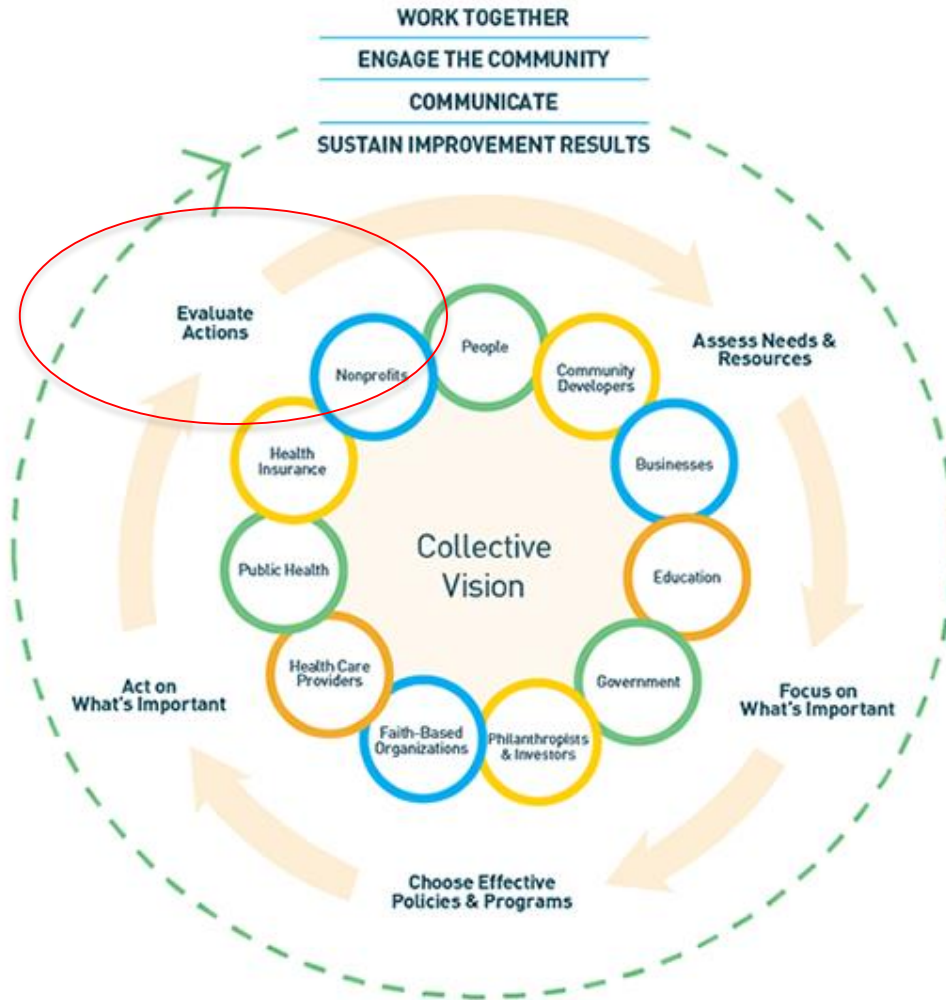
WORK TOGETHER
ENGAGE THE COMMUNITY
COMMUNICATE
SUSTAIN IMPROVEMENT RESULTS

Evaluate Actions

Assess Needs & Resources

Focus on What's Important

Choose Effective Policies & Programs

Act on What's Important

People
Community Developers
Businesses
Education
Government
Philanthropists & Investors
Faith-Based Organizations
Health Care Providers
Public Health
Health Insurance
Nonprofits

Collective Vision